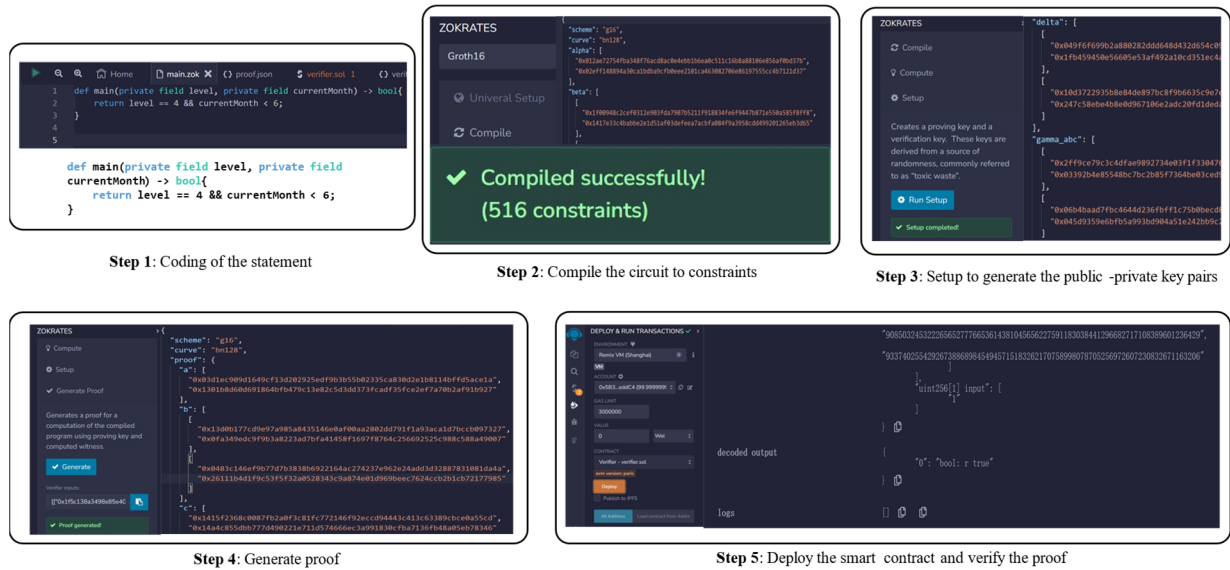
Home main.zok proof.json verifier.sol 1 veri

1 def main(private field level, private field currentMonth) -> bool{
2 return level == 4 && currentMonth < 6;
3 }
4
5

def main(private field level, private field currentMonth) -> bool{
return level == 4 && currentMonth < 6;
}

**Step 1**: Coding of the statement

ZOKRATES
Groth16
Univeral Setup
Compile

"scheme": "g16",
"curve": "bn128",
"alpha": [
"0x012ae72754fba348f76acd8ac0e4ebb1b6ea0c511c16b8a88186e856af0bd37b",
"0x02eff148894a30ca19dba9cfb0eee2101ca463082706e86197555cc4b7121d37"
],
"beta": [
[
"0x1f00948c2ce0312e901fda7987b5211f918834fe6f9447b871e550a585f8ff8",
"0x1417e33c4babbe2e1d51af03defeea7acbfa084f9a3958cdd499201265eb3d65"
],

Compiled successfully!
(516 constraints)

**Step 2**: Compile the circuit to constraints

ZOKRATES
Compile
Compute
Setup
Creates a proving key and a verification key. These keys are derived from a source of randomness, commonly referred to as "toxic waste".
Run Setup
Setup completed!

"delta": [
[
"0x049f6f699b2a880282ddd648d432d654c0
"0x1fb459450e56605e53af492a10cd351ec4a
],
[
"0x10d3722935b8e84de897bc8f9b6635c9e7c
"0x247c58ebe4b8e0d967106e2adc20fd1deda
]
],
"gamma_abc": [
[
"0x2ff9ce79c3c4dfae9892734e03f1f33047
"0x03392b4e85548bc7bc2b85f7364be03ced9
],
[
"0x06b4baad7fbc4644d236fbff1c75b0becd
"0x045d9359e6bfb5a993bd904a51e242bb9c2
]

**Step 3**: Setup to generate the public -private key pairs

ZOKRATES
Compute
Setup
Generate Proof
Generates a proof for a computation of the compiled program using proving key and computed witness.
Generate
Verifier inputs:
[["0x1f5c138a3498e85e4c
Proof generated!

"scheme": "g16",
"curve": "bn128",
"proof": {
"a": [
"0x03d1ec909d1649cf13d202925edf9b3b55b02335ca830d2e1b8114bffd5ace1a",
"0x1301b8d60d691864bfb479c13e82c5d3dd373fcadf35fce2ef7a70b2af91b927"
],
"b": [
[
"0x13d0b177cd9e97a985a8435146e0af00aa2802dd791f1a93aca1d7bccb097327",
"0x0fa349edc9f9b3a8223ad7bfa41458f1697f8764c256692525c988c588a49007"
],
[
"0x0483c146ef9b77d7b3838b6922164ac274237e962e24add3d32887831081da4a",
"0x26111b4d1f9c53f5f32a0528343c9a874e01d969beec7624ccb2b1cb72177985"
],
"c": [
"0x1415f2368c0087fb2a0f3c81fc772146f92eccd94443c413c63389cbce0a55cd",
"0x14a4c855dbb777d490221e711d574666ec3a991830cfba7136fb48a05eb78346"

**Step 4**: Generate proof

DEPLOY & RUN TRANSACTIONS
ENVIRONMENT
Remix VM (Shanghai)
VM
ACCOUNT
0x583...eddC4 (99.9999999
GAS LIMIT
3000000
VALUE
0 Wei
CONTRACT
Verifier - verifier.sol
evm version: paris
Deploy
Publish to IPFS
At Address Load contract from Addre

"908503245322265652776653614381045656227591183038441296682717108389601236429",
"933740255429267388689845494571518326217075998087052569726072308326711632O6"
]
],
"uint256[1] input": [
"1"
]
}
decoded output {
"0": "bool: r true"
}
logs

**Step 5**: Deploy the smart contract and verify the proof